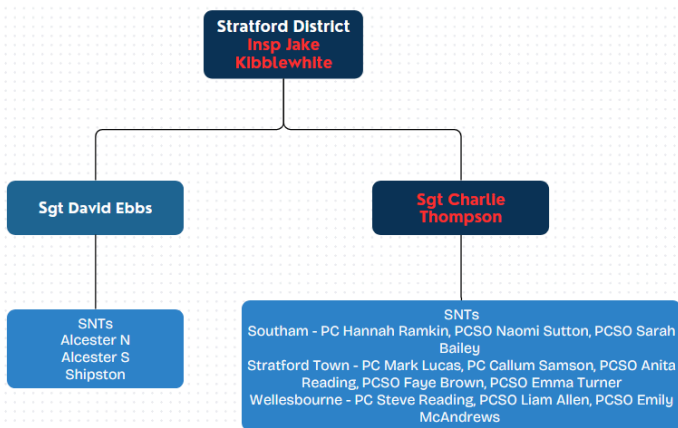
Stratford District
Insp Jake Kibblewhite

Sgt David Ebbs

Sgt Charlie Thompson

SNTs
Alcester N
Alcester S
Shipston

SNTs
Southam - PC Hannah Ramkin, PCSO Naomi Sutton, PCSO Sarah Bailey
Stratford Town - PC Mark Lucas, PC Callum Samson, PCSO Anita Reading, PCSO Faye Brown, PCSO Emma Turner
Wellesbourne - PC Steve Reading, PCSO Liam Allen, PCSO Emily McAndrews